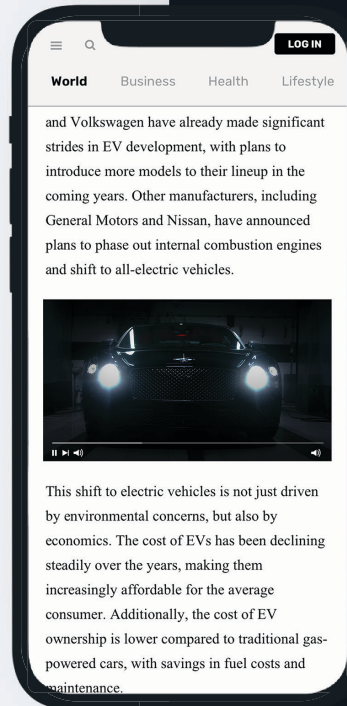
LOG IN

World Business Health Lifestyle

and Volkswagen have already made significant strides in EV development, with plans to introduce more models to their lineup in the coming years. Other manufacturers, including General Motors and Nissan, have announced plans to phase out internal combustion engines and shift to all-electric vehicles.

This shift to electric vehicles is not just driven by environmental concerns, but also by economics. The cost of EVs has been declining steadily over the years, making them increasingly affordable for the average consumer. Additionally, the cost of EV ownership is lower compared to traditional gas-powered cars, with savings in fuel costs and maintenance.